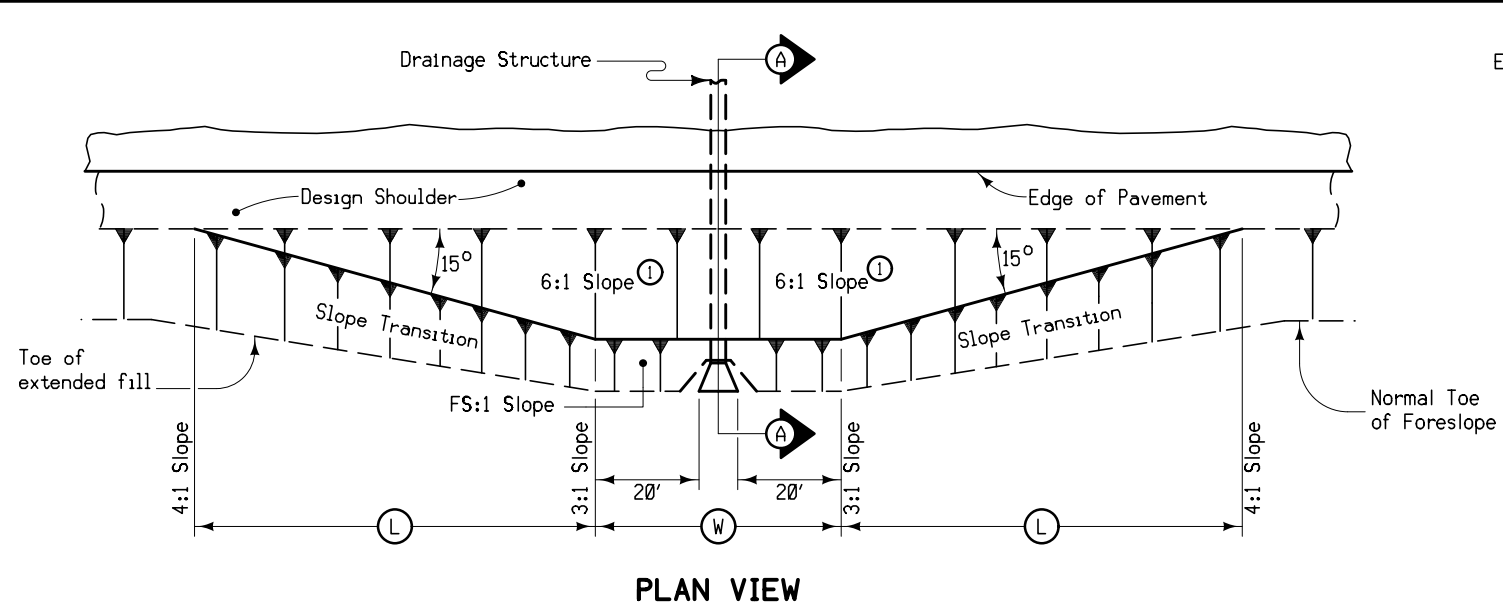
Drainage Structure
A
E
Design Shoulder
Edge of Pavement
15°
6:1 Slope 1
6:1 Slope 1
15°
Slope Transition
Slope Transition
Toe of extended fill
FS:1 Slope
A
Normal Toe of Foreslope
4:1 Slope
3:1 Slope
20'
20'
3:1 Slope
4:1 Slope
L
W
L
PLAN VIEW